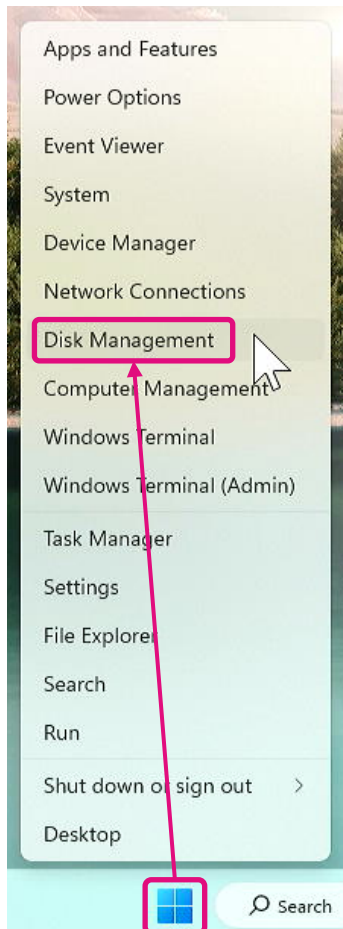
Apps and Features
Power Options
Event Viewer
System
Device Manager
Network Connections
Disk Management
Computer Management
Windows Terminal
Windows Terminal (Admin)

Task Manager
Settings
File Explorer
Search
Run

Shut down or sign out >

Desktop

Search